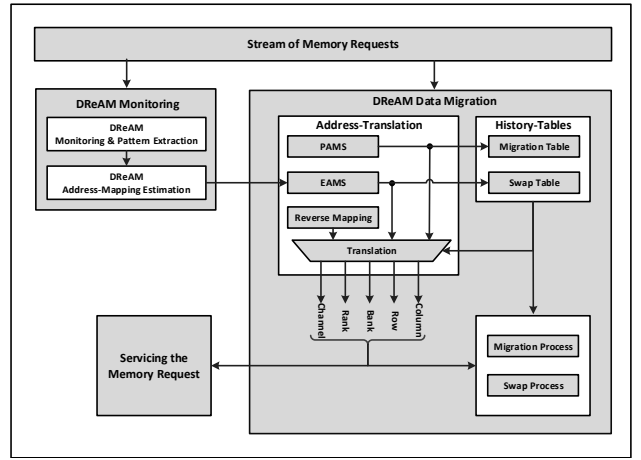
Stream of Memory Requests

DReAM Monitoring

DReAM
Monitoring & Pattern Extraction

DReAM
Address-Mapping Estimation

DReAM Data Migration

Address-Translation

PAMS

EAMS

Reverse Mapping

Translation

History-Tables

Migration Table

Swap Table

Channel

Rank

Bank

Row

Column

Servicing the Memory Request

Migration Process

Swap Process